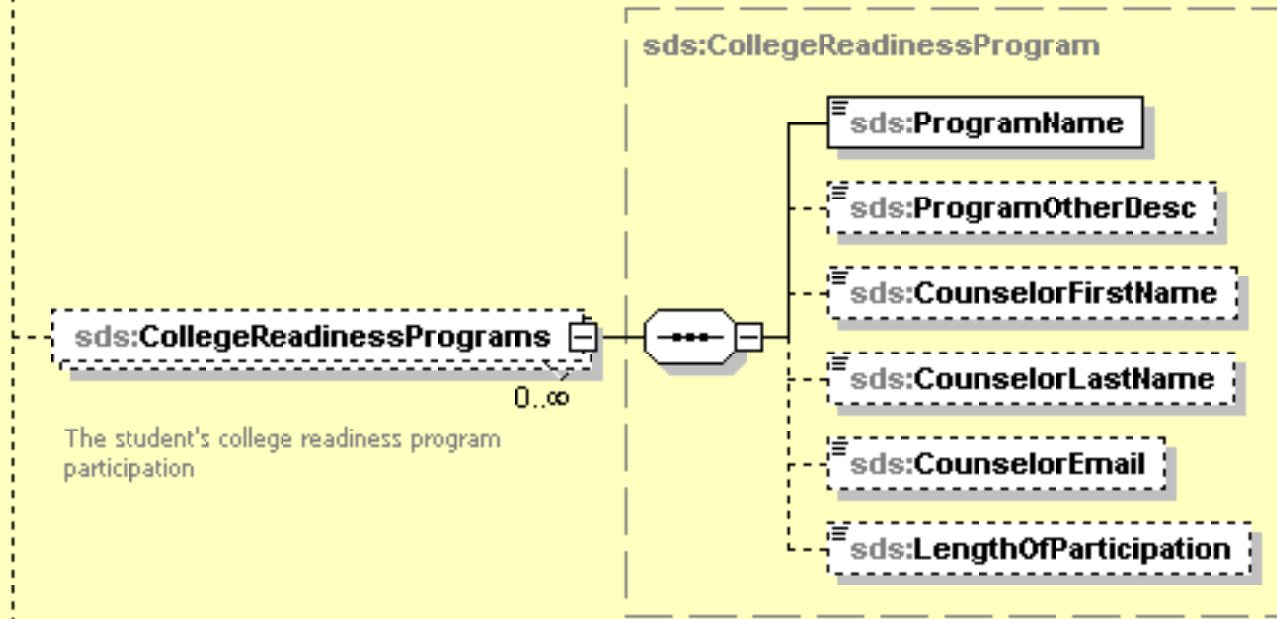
sds:CollegeReadinessPrograms

0..∞

The student's college readiness program participation

sds:CollegeReadinessProgram

sds:ProgramName

sds:ProgramOtherDesc

sds:CounselorFirstName

sds:CounselorLastName

sds:CounselorEmail

sds:LengthOfParticipation